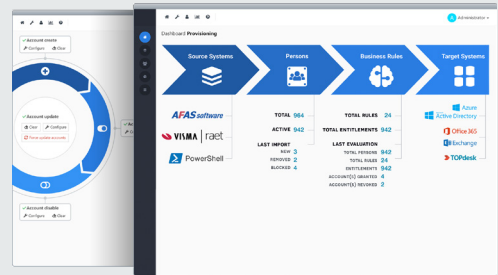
Account create
Configure
Clear

Account update
Clear
Configure
Force update accounts

Account disable
Configure
Clear

A Administrator

Dashboard Provisioning

Source Systems
Persons
Business Rules
Target Systems

AFAS software
VISMA | raet
PowerShell

TOTAL 964
ACTIVE 942
LAST IMPORT
NEW 3
REMOVED 2
BLOCKED 4

TOTAL RULES 24
TOTAL ENTITLEMENTS 942
LAST EVALUATION
TOTAL PERSONS 942
TOTAL RULES 24
ENTITLEMENTS 942
ACCOUNT(S) GRANTED 4
ACCOUNT(S) REVOKED 2

Azure Active Directory
Office 365
Exchange
TOPdesk